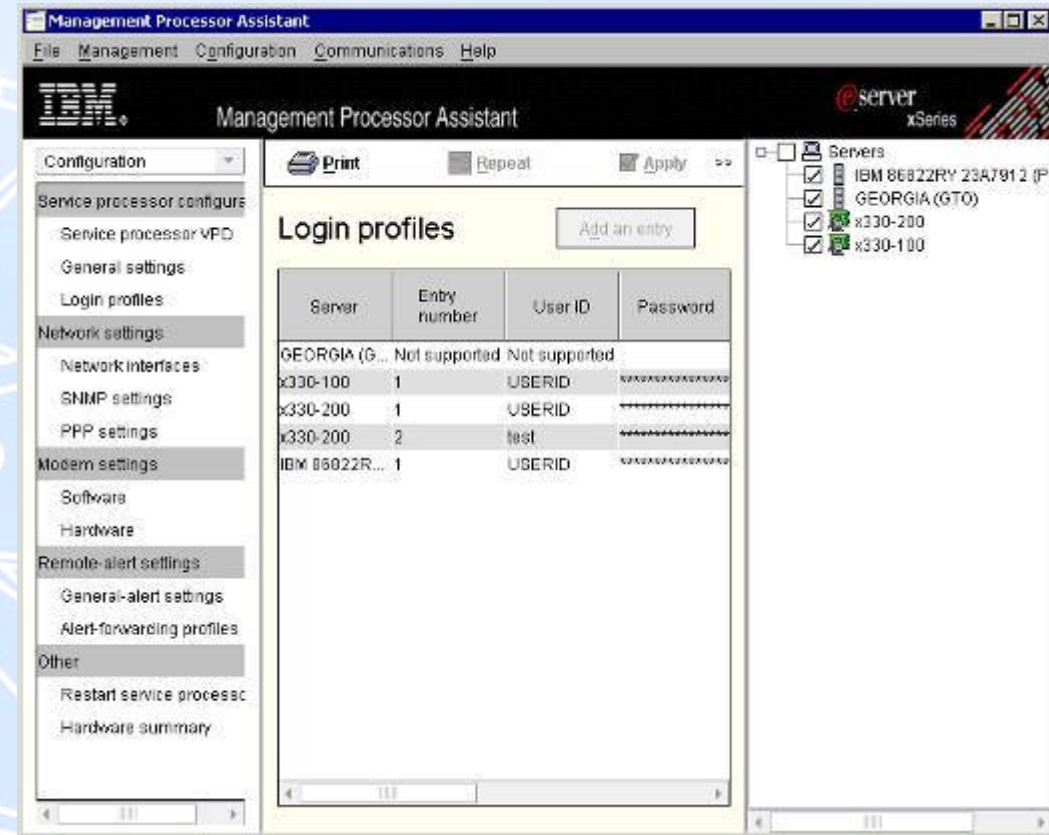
Management Processor Assistant

File Management Configuration Communications Help

IBM. Management Processor Assistant

eserver xSeries

Configuration

Service processor configura
Service processor VPD
General settings
Login profiles
Network settings
Network interfaces
SNMP settings
PPP settings
Modem settings
Software
Hardware
Remote-alert settings
General-alert settings
Alert-forwarding profiles
Other
Restart service processc
Hardware summary

Print Repeat Apply >>

Login profiles

Add an entry

| Server | Entry number | User ID | Password |
|---|---|---|---|
| GEORGIA (G... | Not supported | Not supported | |
| x330-100 | 1 | USERID | ************ |
| x330-200 | 1 | USERID | ************ |
| x330-200 | 2 | test | ************ |
| IBM 86822R... | 1 | USERID | ************ |

Servers
IBM 86822RY 23A7912 (P
GEORGIA (GTO)
x330-200
x330-100